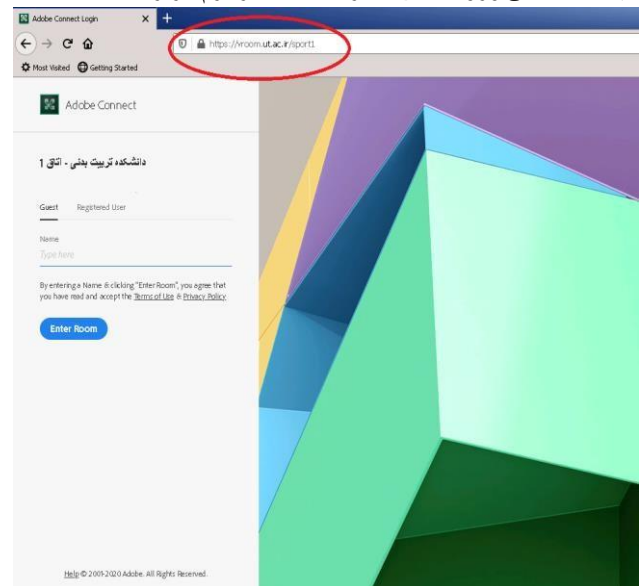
Adobe Connect Login

https://vroom.ut.ac.ir/sport1

Most Visited Getting Started

Adobe Connect

دانشکده تربیت بدنی - اتاق 1

Guest Registered User

Name

Type here

By entering a Name & clicking "Enter Room", you agree that you have read and accept the Terms of Use & Privacy Policy.

Enter Room

Help © 2001-2020 Adobe. All Rights Reserved.